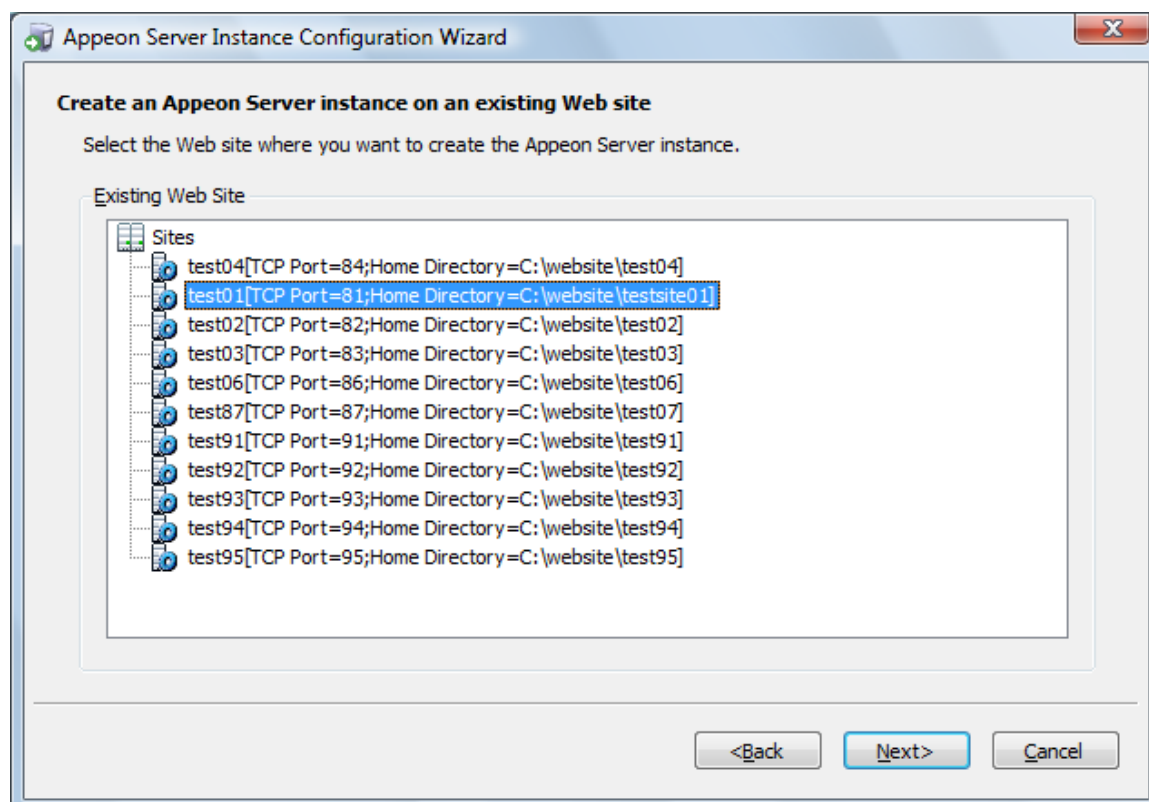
Appeon Server Instance Configuration Wizard

Create an Appeon Server instance on an existing Web site

Select the Web site where you want to create the Appeon Server instance.

Existing Web Site

Sites
test04[TCP Port=84;Home Directory=C:\website\test04]
test01[TCP Port=81;Home Directory=C:\website\testsite01]
test02[TCP Port=82;Home Directory=C:\website\test02]
test03[TCP Port=83;Home Directory=C:\website\test03]
test06[TCP Port=86;Home Directory=C:\website\test06]
test87[TCP Port=87;Home Directory=C:\website\test07]
test91[TCP Port=91;Home Directory=C:\website\test91]
test92[TCP Port=92;Home Directory=C:\website\test92]
test93[TCP Port=93;Home Directory=C:\website\test93]
test94[TCP Port=94;Home Directory=C:\website\test94]
test95[TCP Port=95;Home Directory=C:\website\test95]

<Back
Next>
Cancel